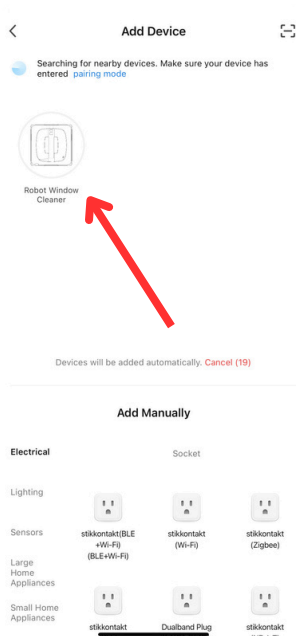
Add Device

Searching for nearby devices. Make sure your device has entered pairing mode

Robot Window Cleaner

Devices will be added automatically. Cancel (19)

Add Manually

Electrical

Socket

Lighting

Sensors

Large Home Appliances

Small Home Appliances

stikkontakt(BLE +Wi-Fi) (BLE+Wi-Fi)

stikkontakt (Wi-Fi)

stikkontakt (Zigbee)

stikkontakt

Dualband Plug

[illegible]